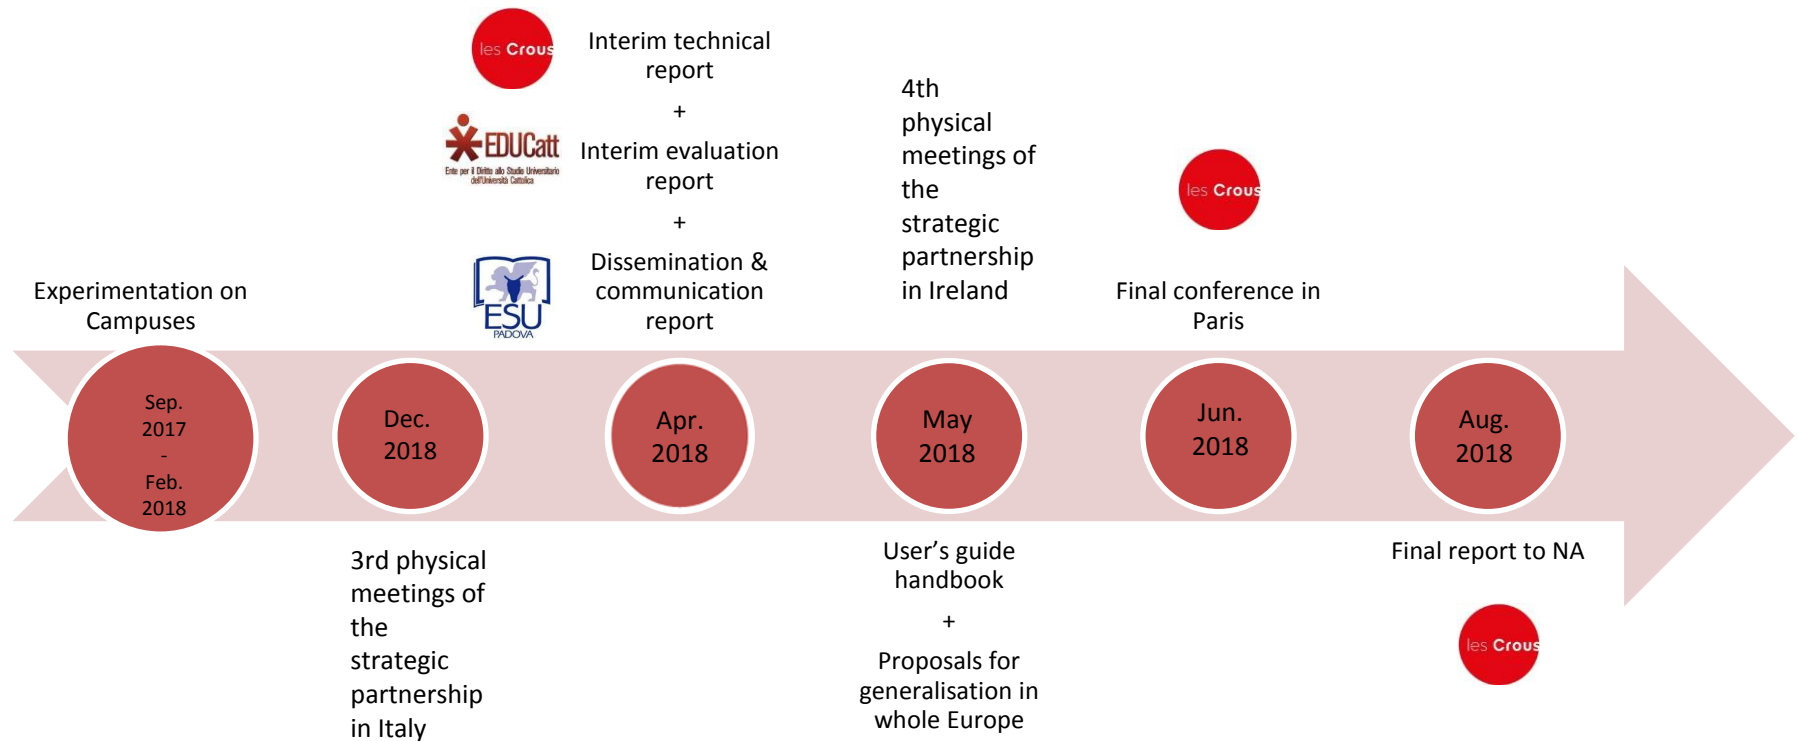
les Crous

Interim technical report

+

EDUCatt
Ente per il Diritto allo Studio Universitario dell'Università Cattolica

Interim evaluation report

+

ESU PADOVA

Dissemination & communication report

4th physical meetings of the strategic partnership in Ireland

les Crous

Final conference in Paris

Experimentation on Campuses

Sep. 2017 - Feb. 2018

Dec. 2018

Apr. 2018

May 2018

Jun. 2018

Aug. 2018

3rd physical meetings of the strategic partnership in Italy

User's guide handbook

+

Proposals for generalisation in whole Europe

Final report to NA

les Crous